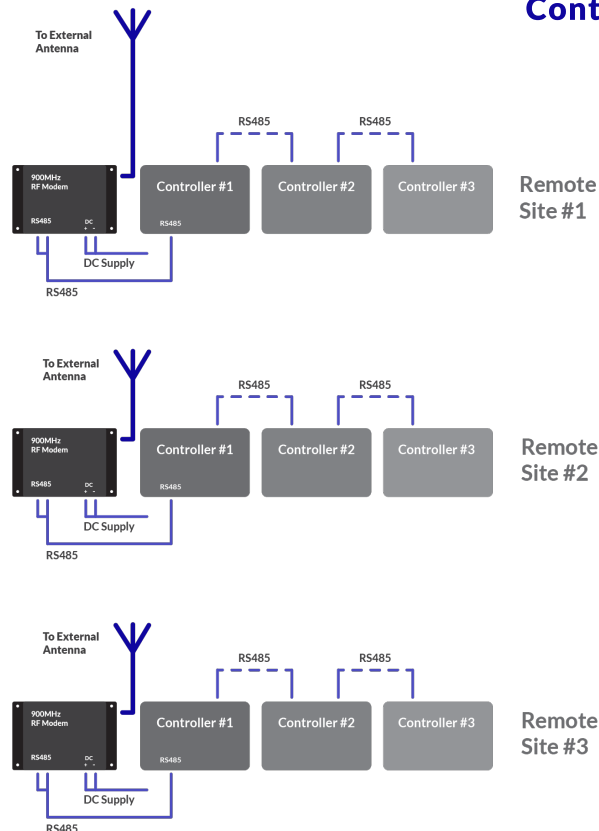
Cont

To External Antenna

RS485

RS485

900MHz RF Modem

RS485

DC + -

Controller #1

RS485

Controller #2

Controller #3

Remote Site #1

DC Supply

RS485

To External Antenna

RS485

RS485

900MHz RF Modem

RS485

DC + -

Controller #1

RS485

Controller #2

Controller #3

Remote Site #2

DC Supply

RS485

To External Antenna

RS485

RS485

900MHz RF Modem

RS485

DC + -

Controller #1

RS485

Controller #2

Controller #3

Remote Site #3

DC Supply

RS485